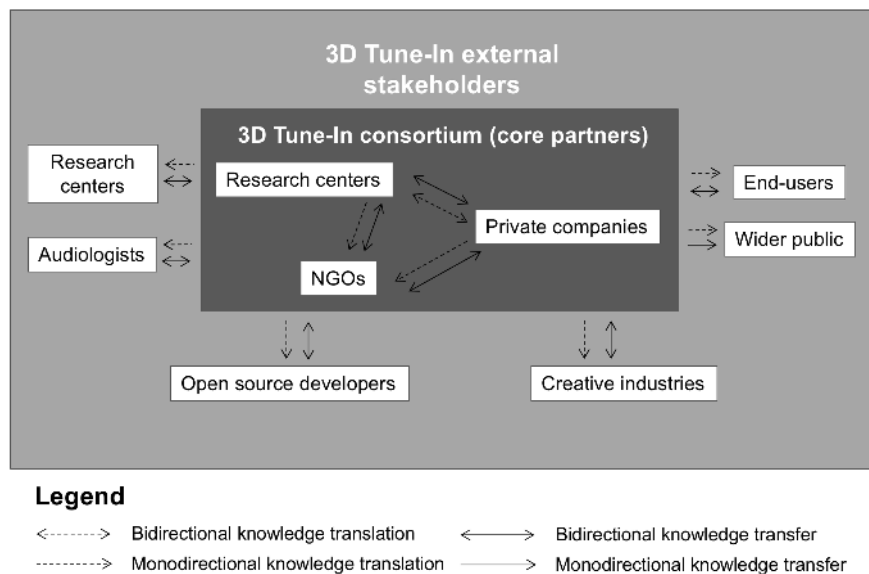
3D Tune-In external stakeholders

3D Tune-In consortium (core partners)

Research centers

Audiologists

Research centers

Private companies

NGOs

End-users

Wider public

Open source developers

Creative industries

Legend

Bidirectional knowledge translation

Bidirectional knowledge transfer

Monodirectional knowledge translation

Monodirectional knowledge transfer